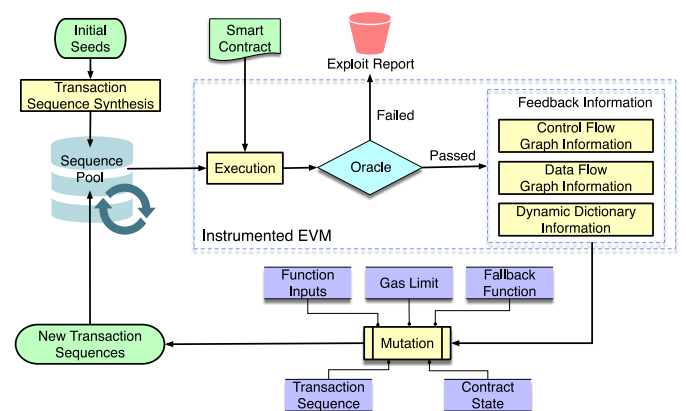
Initial Seeds

Transaction Sequence Synthesis

Sequence Pool

Smart Contract

Exploit Report

Failed

Execution

Oracle

Passed

Feedback Information

Control Flow Graph Information

Data Flow Graph Information

Dynamic Dictionary Information

Instrumented EVM

Function Inputs

Gas Limit

Fallback Function

New Transaction Sequences

Mutation

Transaction Sequence

Contract State